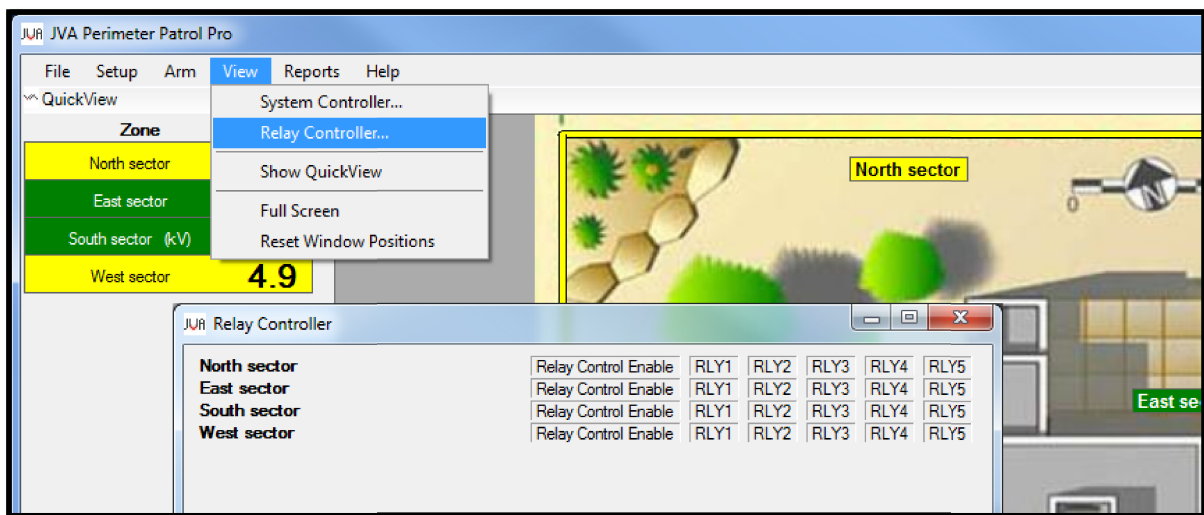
JVA JVA Perimeter Patrol Pro

File Setup Arm View Reports Help

QuickView

Zone

North sector

East sector

South sector (kV)

West sector 4.9

System Controller...
Relay Controller...
Show QuickView
Full Screen
Reset Window Positions

North sector

0

East se

JVA Relay Controller

| North sector | Relay Control Enable | RLY1 | RLY2 | RLY3 | RLY4 | RLY5 |
|---|---|---|---|---|---|---|
| East sector | Relay Control Enable | RLY1 | RLY2 | RLY3 | RLY4 | RLY5 |
| South sector | Relay Control Enable | RLY1 | RLY2 | RLY3 | RLY4 | RLY5 |
| West sector | Relay Control Enable | RLY1 | RLY2 | RLY3 | RLY4 | RLY5 |